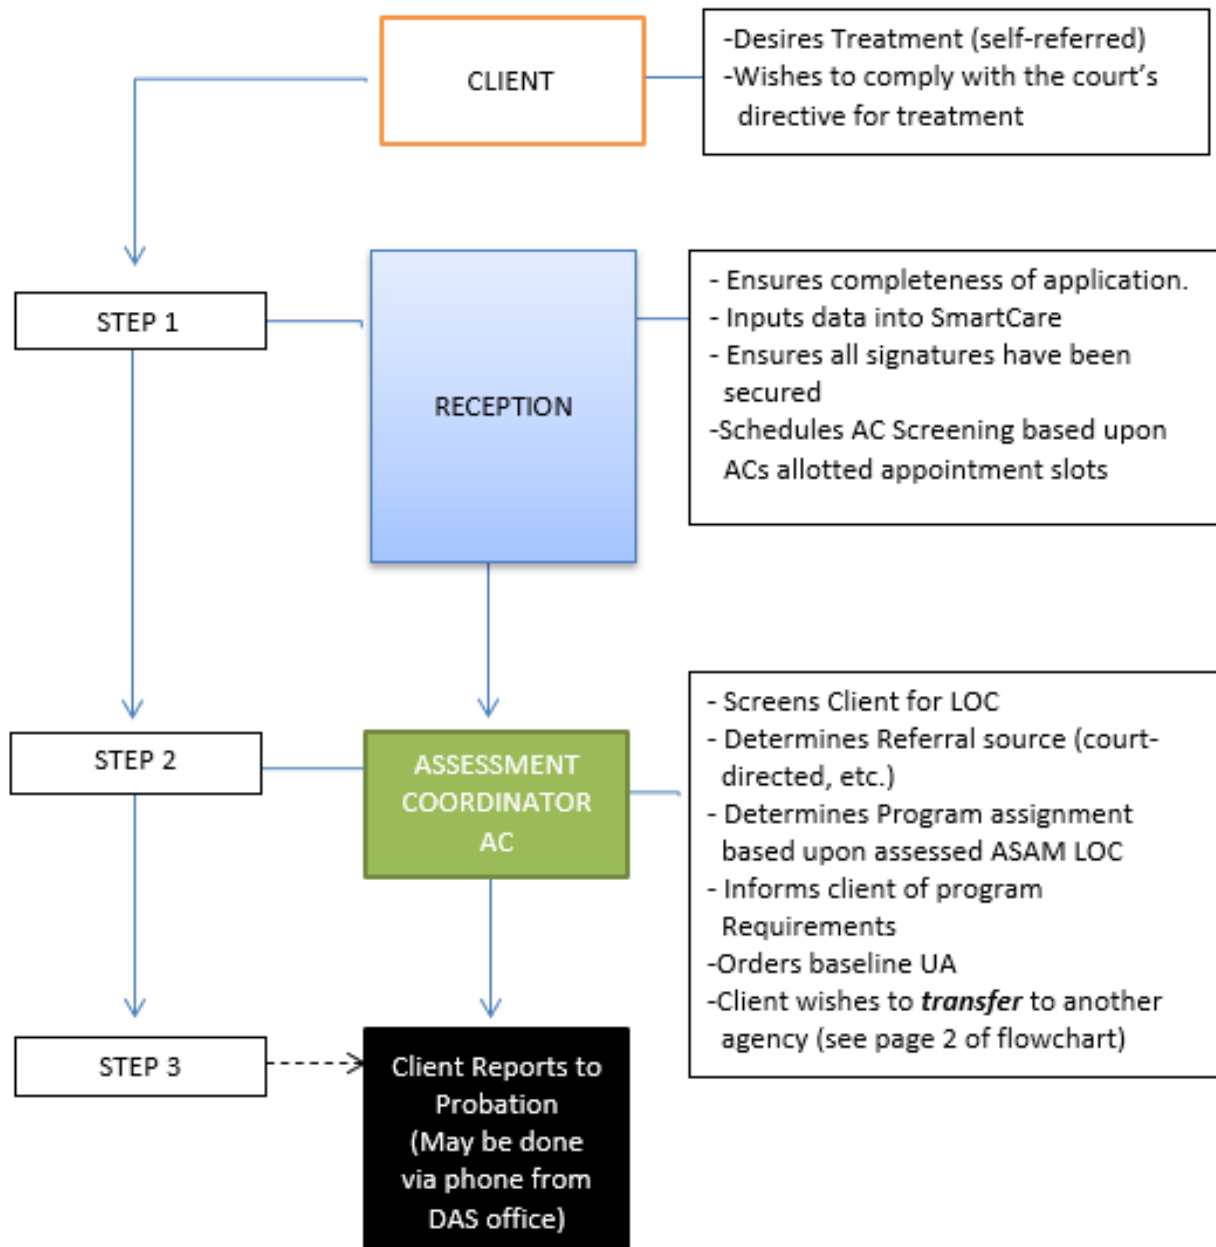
CLIENT

-Desires Treatment (self-referred)
-Wishes to comply with the court's directive for treatment

STEP 1

RECEPTION

- Ensures completeness of application.
- Inputs data into SmartCare
- Ensures all signatures have been secured
-Schedules AC Screening based upon ACs allotted appointment slots

STEP 2

ASSESSMENT COORDINATOR AC

- Screens Client for LOC
- Determines Referral source (court-directed, etc.)
- Determines Program assignment based upon assessed ASAM LOC
- Informs client of program Requirements
-Orders baseline UA
-Client wishes to ***transfer*** to another agency (see page 2 of flowchart)

STEP 3

Client Reports to Probation (May be done via phone from DAS office)